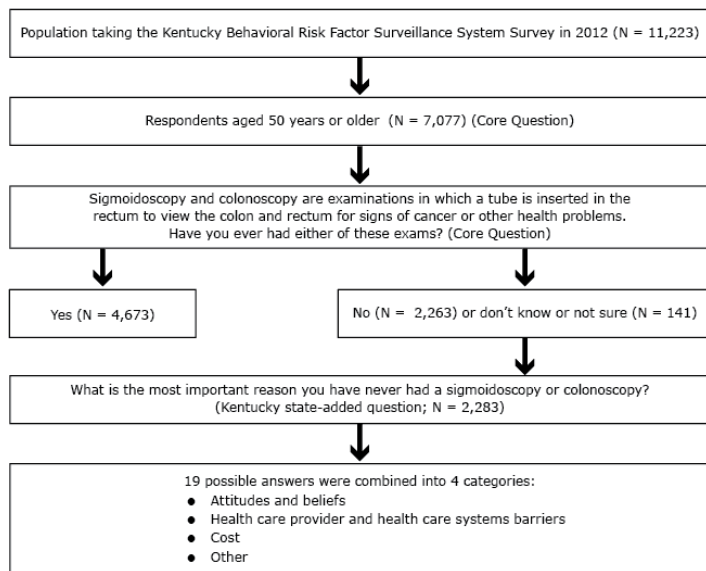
Population taking the Kentucky Behavioral Risk Factor Surveillance System Survey in 2012 (N = 11,223)

Respondents aged 50 years or older (N = 7,077) (Core Question)

Sigmoidoscopy and colonoscopy are examinations in which a tube is inserted in the rectum to view the colon and rectum for signs of cancer or other health problems. Have you ever had either of these exams? (Core Question)

Yes (N = 4,673)

No (N = 2,263) or don't know or not sure (N = 141)

What is the most important reason you have never had a sigmoidoscopy or colonoscopy? (Kentucky state-added question; N = 2,283)

19 possible answers were combined into 4 categories:
- Attitudes and beliefs
- Health care provider and health care systems barriers
- Cost
- Other